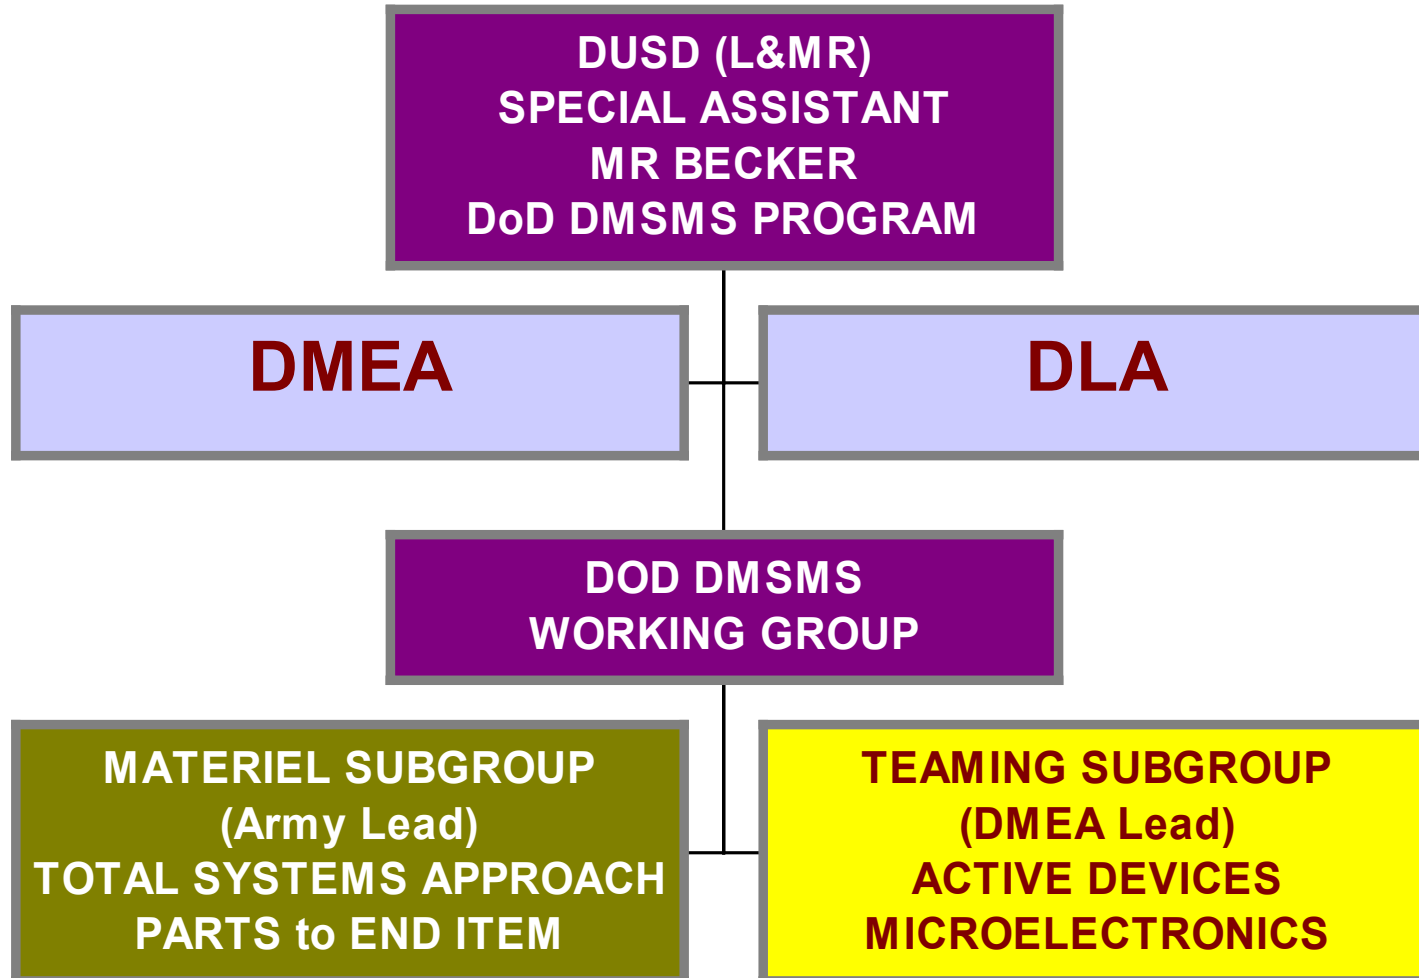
DUSD (L&MR)
SPECIAL ASSISTANT
MR BECKER
DoD DMSMS PROGRAM

DMEA

DLA

DOD DMSMS
WORKING GROUP

MATERIEL SUBGROUP
(Army Lead)
TOTAL SYSTEMS APPROACH
PARTS to END ITEM

TEAMING SUBGROUP
(DMEA Lead)
ACTIVE DEVICES
MICROELECTRONICS